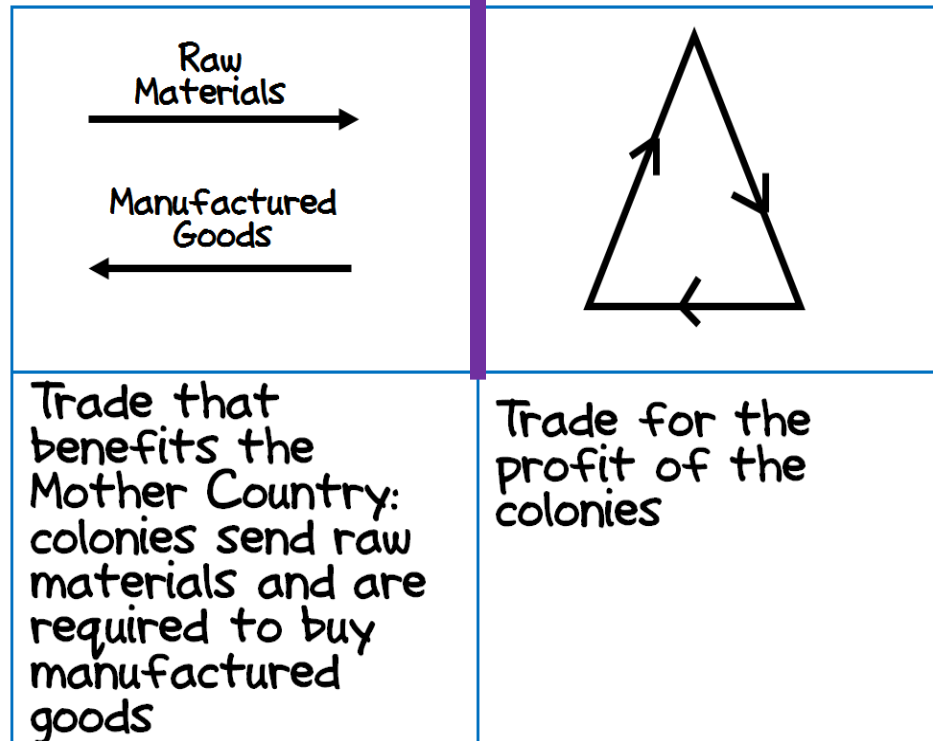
| Raw Materials<br>Manufactured Goods | |
|---|---|
| Trade that benefits the Mother Country: colonies send raw materials and are required to buy manufactured goods | Trade for the profit of the colonies |